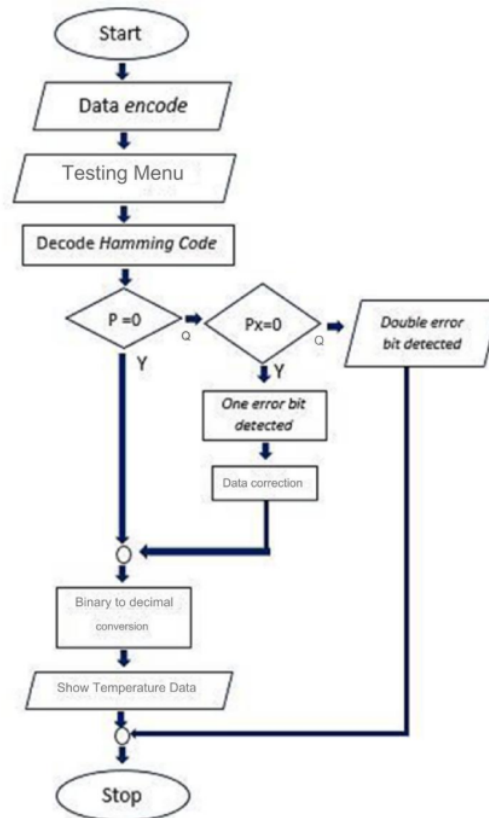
Start

Data *encode*

Testing Menu

Decode *Hamming Code*

P =0

Q

Y

Px=0

Q

Y

*Double error bit detected*

*One error bit detected*

Data correction

Binary to decimal conversion

Show Temperature Data

Stop